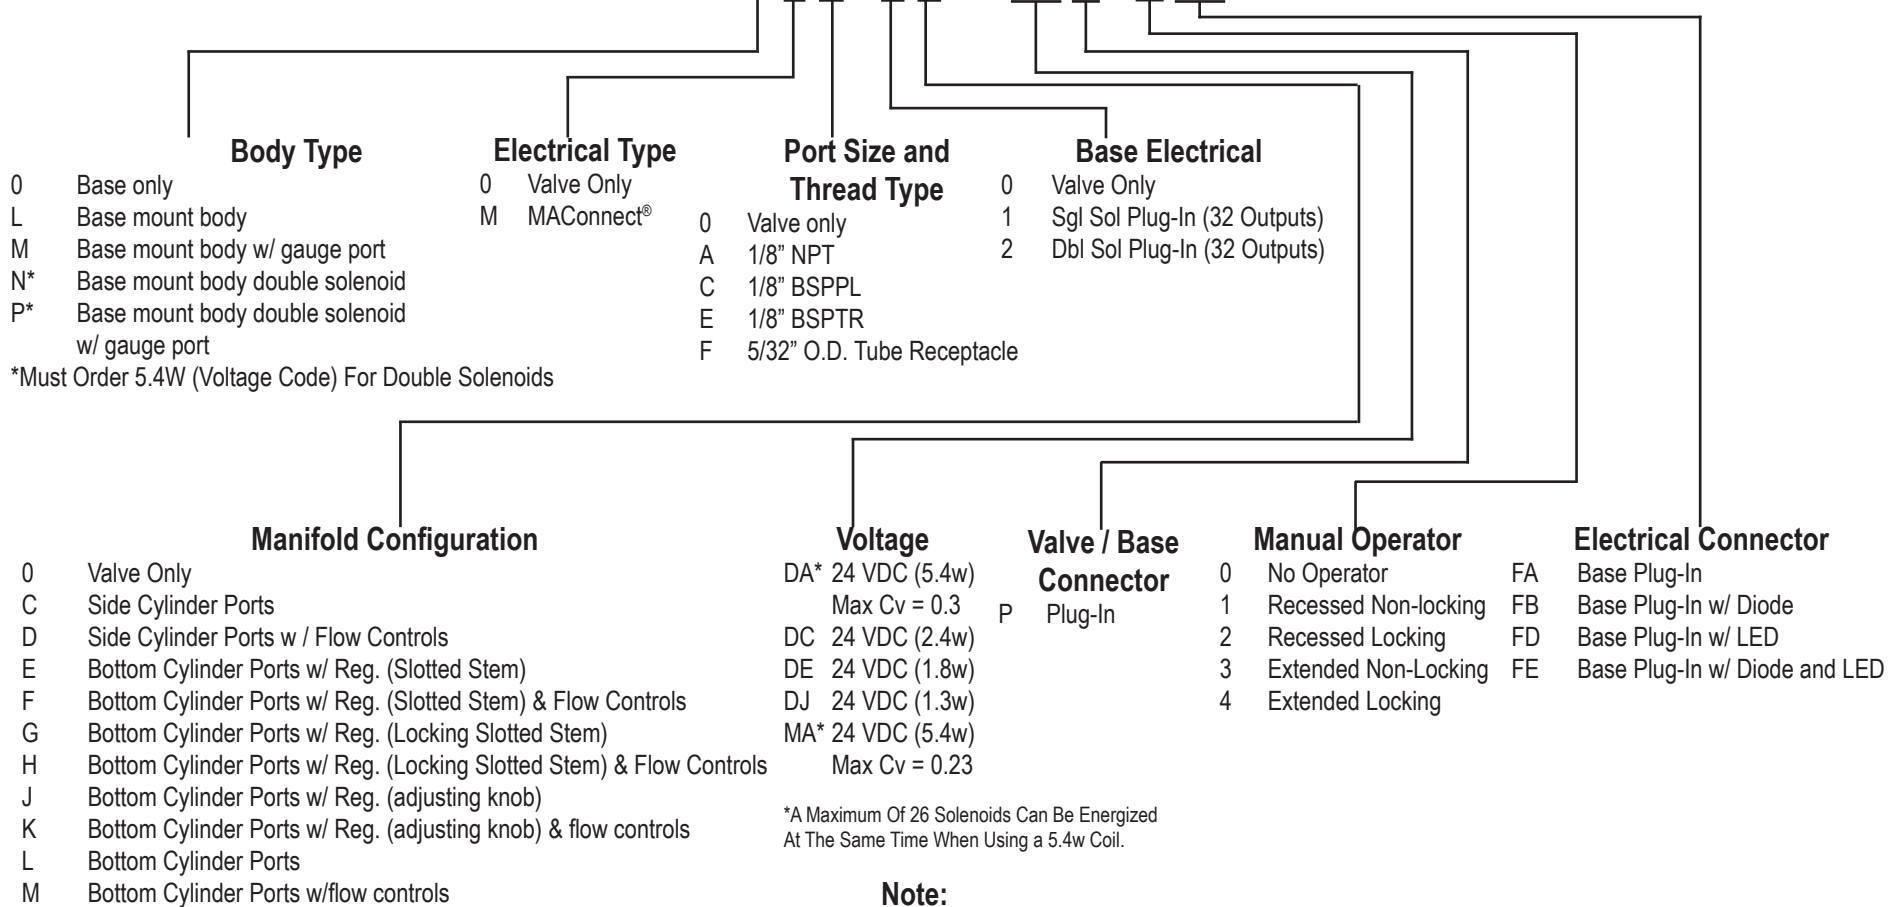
**Body Type**
0 Base only
L Base mount body
M Base mount body w/ gauge port
N* Base mount body double solenoid
P* Base mount body double solenoid w/ gauge port
*Must Order 5.4W (Voltage Code) For Double Solenoids

**Electrical Type**
0 Valve Only
M MAConnect®

**Port Size and Thread Type**
0 Valve only
A 1/8" NPT
C 1/8" BSPPL
E 1/8" BSPTR
F 5/32" O.D. Tube Receptacle

**Base Electrical**
0 Valve Only
1 Sgl Sol Plug-In (32 Outputs)
2 Dbl Sol Plug-In (32 Outputs)

**Manifold Configuration**
0 Valve Only
C Side Cylinder Ports
D Side Cylinder Ports w / Flow Controls
E Bottom Cylinder Ports w/ Reg. (Slotted Stem)
F Bottom Cylinder Ports w/ Reg. (Slotted Stem) & Flow Controls
G Bottom Cylinder Ports w/ Reg. (Locking Slotted Stem)
H Bottom Cylinder Ports w/ Reg. (Locking Slotted Stem) & Flow Controls
J Bottom Cylinder Ports w/ Reg. (adjusting knob)
K Bottom Cylinder Ports w/ Reg. (adjusting knob) & flow controls
L Bottom Cylinder Ports
M Bottom Cylinder Ports w/flow controls

**Voltage**
DA* 24 VDC (5.4w) Max Cv = 0.3
DC 24 VDC (2.4w)
DE 24 VDC (1.8w)
DJ 24 VDC (1.3w)
MA* 24 VDC (5.4w) Max Cv = 0.23

*A Maximum Of 26 Solenoids Can Be Energized At The Same Time When Using a 5.4w Coil.

**Note:**

**Valve / Base Connector**
P Plug-In

**Manual Operator**
0 No Operator
1 Recessed Non-locking
2 Recessed Locking
3 Extended Non-Locking
4 Extended Locking

**Electrical Connector**
FA Base Plug-In
FB Base Plug-In w/ Diode
FD Base Plug-In w/ LED
FE Base Plug-In w/ Diode and LED